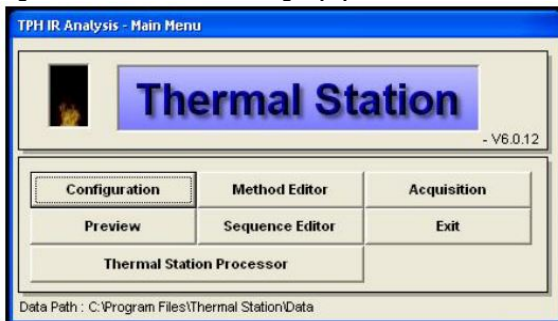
TPH IR Analysis - Main Menu

Thermal Station

- V6.0.12

Configuration
Method Editor
Acquisition
Preview
Sequence Editor
Exit
Thermal Station Processor

Data Path : C:\Program Files\Thermal Station\Data